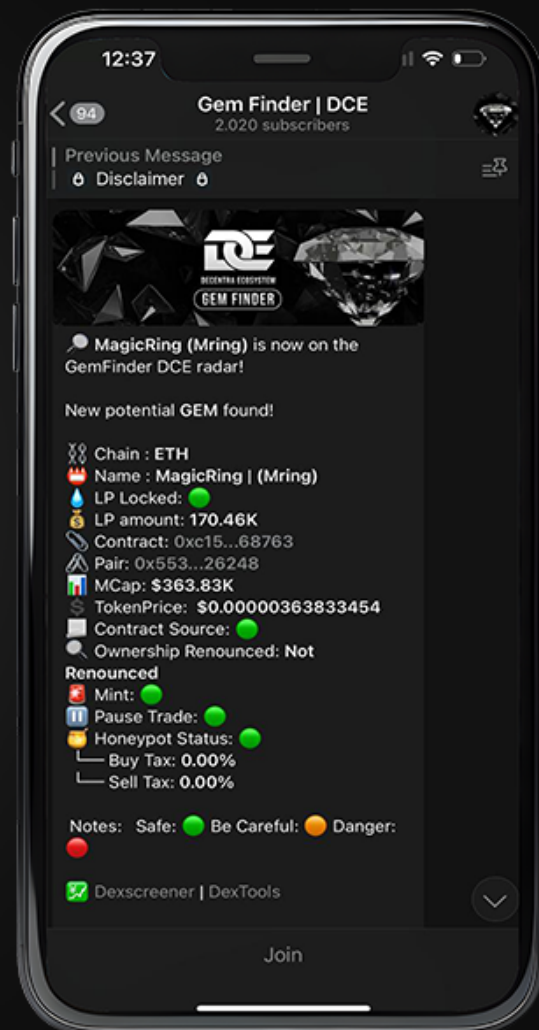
12:37

94

Gem Finder | DCE
2.020 subscribers

Previous Message
Disclaimer

DCE
DECENTRA ECOSYSTEM
GEM FINDER

MagicRing (Mring) is now on the GemFinder DCE radar!

New potential GEM found!

Chain : ETH
Name : MagicRing | (Mring)
LP Locked:
LP amount: 170.46K
Contract: 0xc15...68763
Pair: 0x553...26248
MCap: $363.83K
TokenPrice: $0.00000363833454
Contract Source:
Ownership Renounced: Not Renounced
Mint:
Pause Trade:
Honeypot Status:
└── Buy Tax: 0.00%
└── Sell Tax: 0.00%

Notes: Safe: Be Careful: Danger:

Dexscreener | DexTools

Join